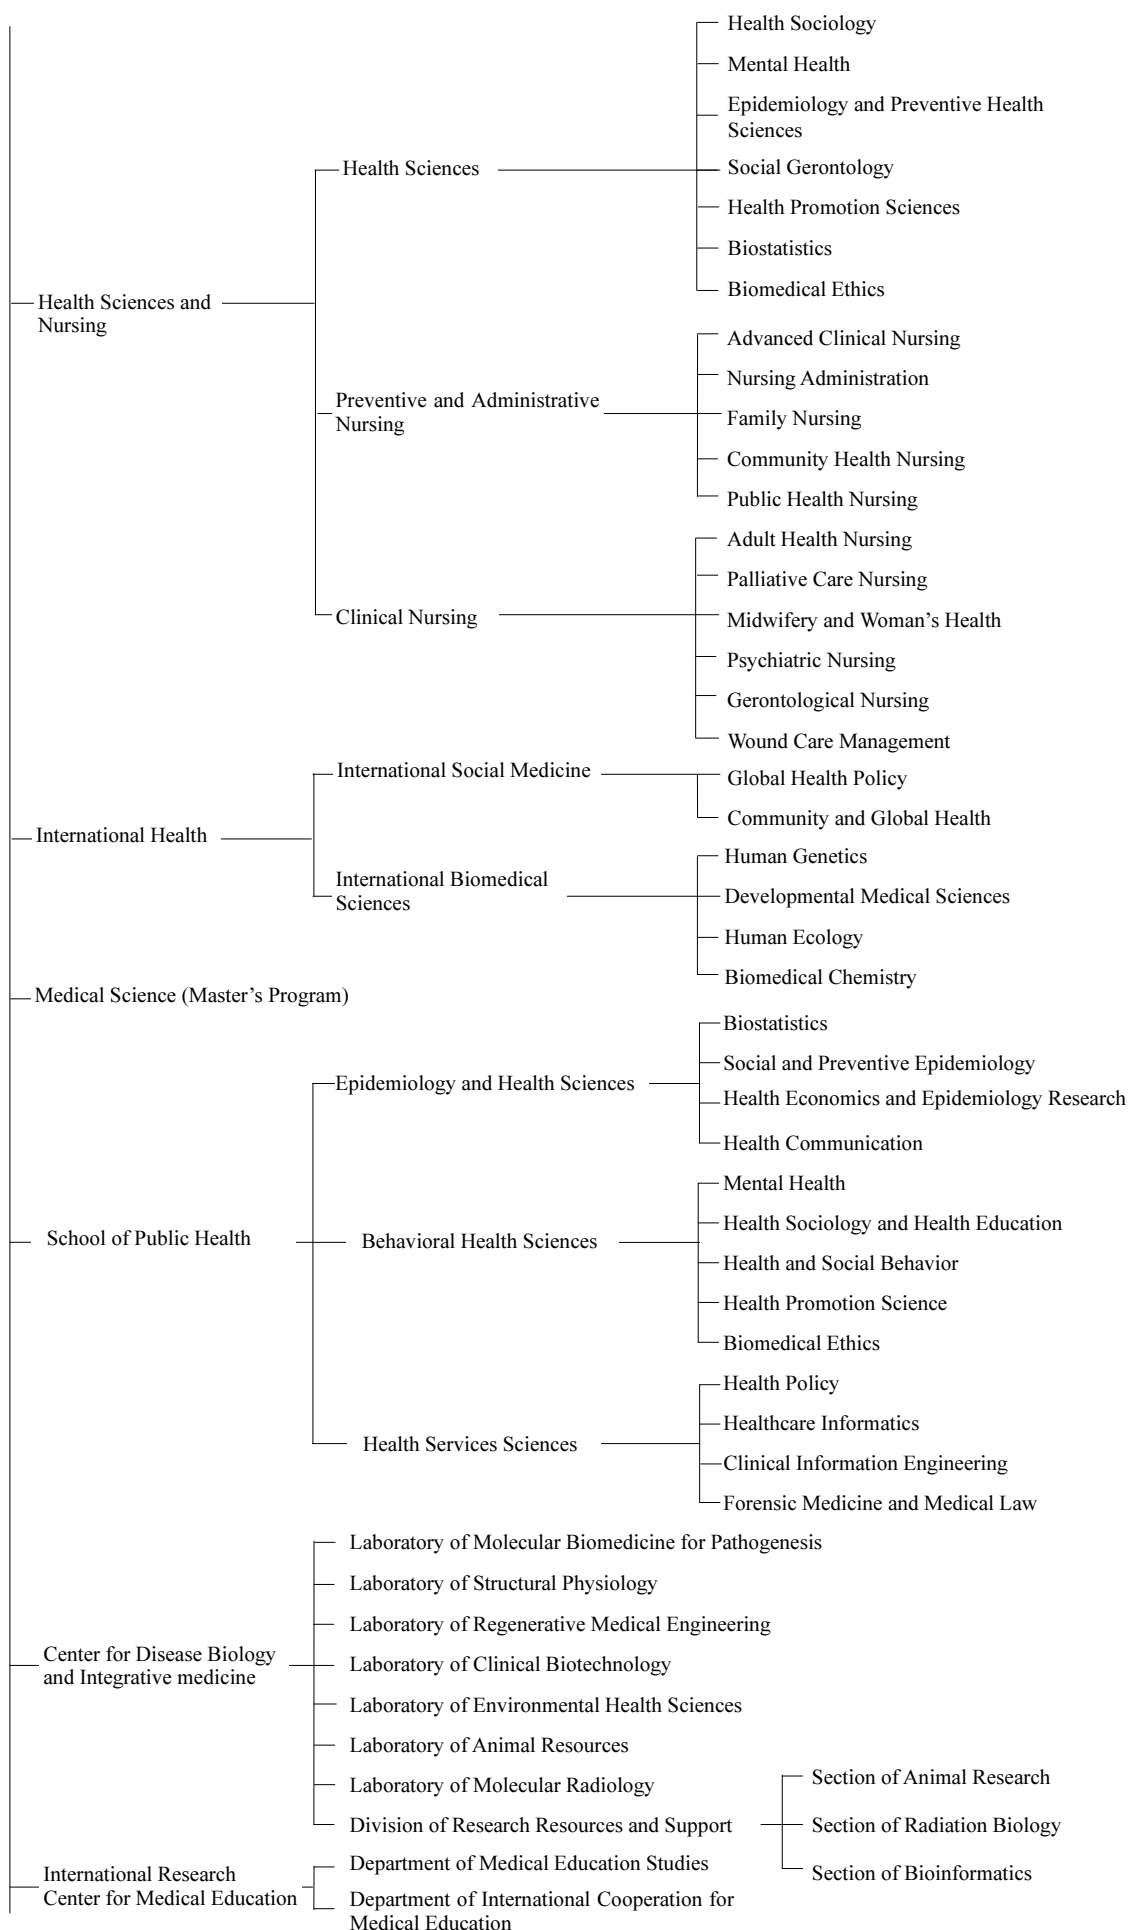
Health Sciences and Nursing
Health Sciences
Health Sociology
Mental Health
Epidemiology and Preventive Health Sciences
Social Gerontology
Health Promotion Sciences
Biostatistics
Biomedical Ethics
Preventive and Administrative Nursing
Advanced Clinical Nursing
Nursing Administration
Family Nursing
Community Health Nursing
Public Health Nursing
Clinical Nursing
Adult Health Nursing
Palliative Care Nursing
Midwifery and Woman's Health
Psychiatric Nursing
Gerontological Nursing
Wound Care Management

International Health
International Social Medicine
Global Health Policy
Community and Global Health
International Biomedical Sciences
Human Genetics
Developmental Medical Sciences
Human Ecology
Biomedical Chemistry

Medical Science (Master's Program)

School of Public Health
Epidemiology and Health Sciences
Biostatistics
Social and Preventive Epidemiology
Health Economics and Epidemiology Research
Health Communication
Behavioral Health Sciences
Mental Health
Health Sociology and Health Education
Health and Social Behavior
Health Promotion Science
Biomedical Ethics
Health Services Sciences
Health Policy
Healthcare Informatics
Clinical Information Engineering
Forensic Medicine and Medical Law

Center for Disease Biology and Integrative medicine
Laboratory of Molecular Biomedicine for Pathogenesis
Laboratory of Structural Physiology
Laboratory of Regenerative Medical Engineering
Laboratory of Clinical Biotechnology
Laboratory of Environmental Health Sciences
Laboratory of Animal Resources
Laboratory of Molecular Radiology
Division of Research Resources and Support
Section of Animal Research
Section of Radiation Biology
Section of Bioinformatics

International Research Center for Medical Education
Department of Medical Education Studies
Department of International Cooperation for Medical Education